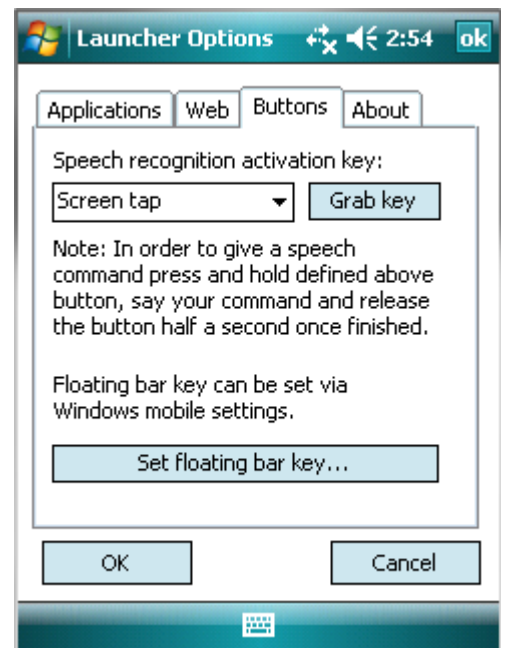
Launcher Options 2:54 ok

Applications Web Buttons About

Speech recognition activation key:

Screen tap

Grab key

Note: In order to give a speech command press and hold defined above button, say your command and release the button half a second once finished.

Floating bar key can be set via Windows mobile settings.

Set floating bar key...

OK

Cancel